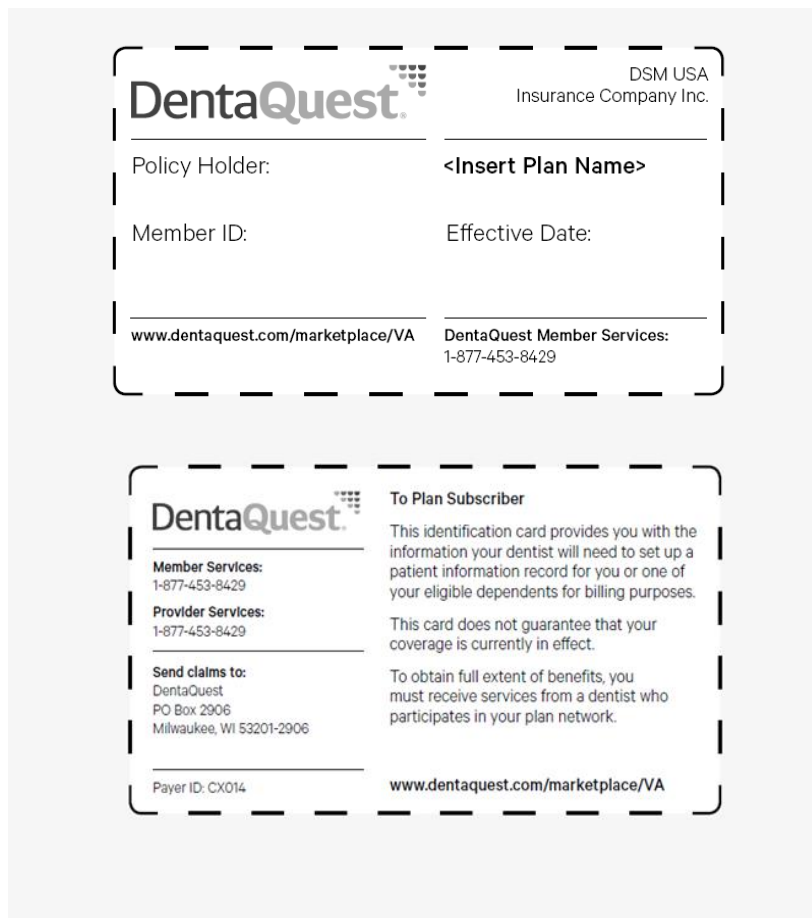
DentaQuest.

DSM USA
Insurance Company Inc.

Policy Holder:

<Insert Plan Name>

Member ID:

Effective Date:

www.dentaquest.com/marketplace/VA

DentaQuest Member Services:
1-877-453-8429

DentaQuest.

Member Services:
1-877-453-8429

Provider Services:
1-877-453-8429

Send claims to:
DentaQuest
PO Box 2906
Milwaukee, WI 53201-2906

Payer ID: CX014

To Plan Subscriber

This identification card provides you with the information your dentist will need to set up a patient information record for you or one of your eligible dependents for billing purposes.

This card does not guarantee that your coverage is currently in effect.

To obtain full extent of benefits, you must receive services from a dentist who participates in your plan network.

www.dentaquest.com/marketplace/VA